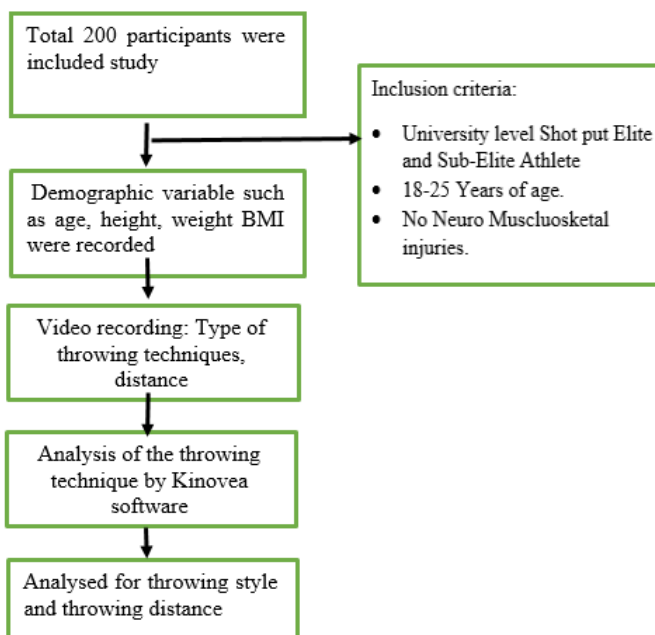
Total 200 participants were included study

Inclusion criteria:

- University level Shot put Elite and Sub-Elite Athlete
- 18-25 Years of age.
- No Neuro Muscluosketal injuries.

Demographic variable such as age, height, weight BMI were recorded

Video recording: Type of throwing techniques, distance

Analysis of the throwing technique by Kinovea software

Analysed for throwing style and throwing distance